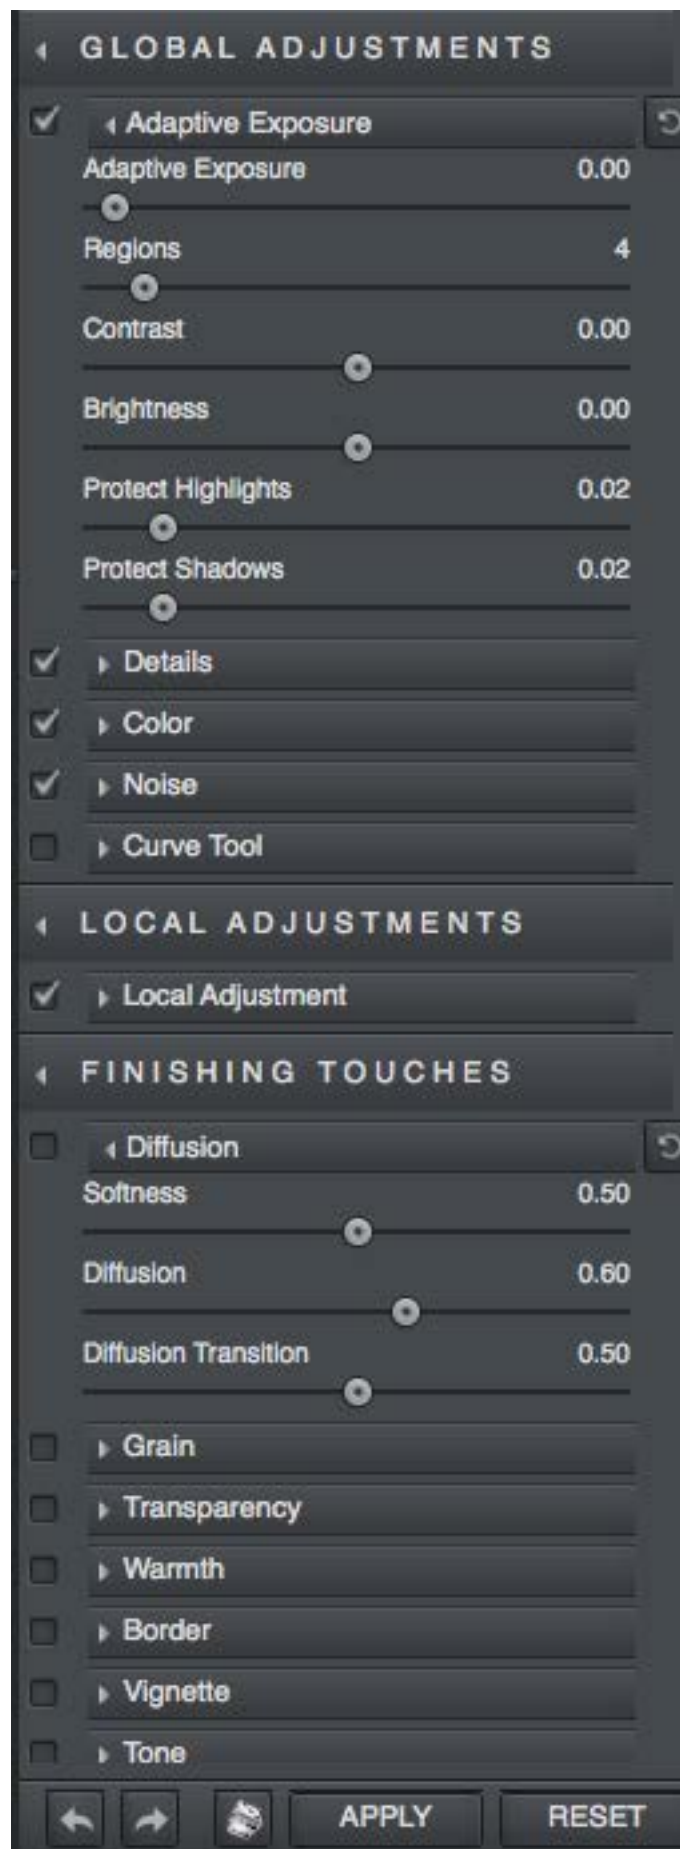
GLOBAL ADJUSTMENTS

Adaptive Exposure

Adaptive Exposure 0.00

Regions 4

Contrast 0.00

Brightness 0.00

Protect Highlights 0.02

Protect Shadows 0.02

Details

Color

Noise

Curve Tool

LOCAL ADJUSTMENTS

Local Adjustment

FINISHING TOUCHES

Diffusion

Softness 0.50

Diffusion 0.60

Diffusion Transition 0.50

Grain

Transparency

Warmth

Border

Vignette

Tone

APPLY

RESET